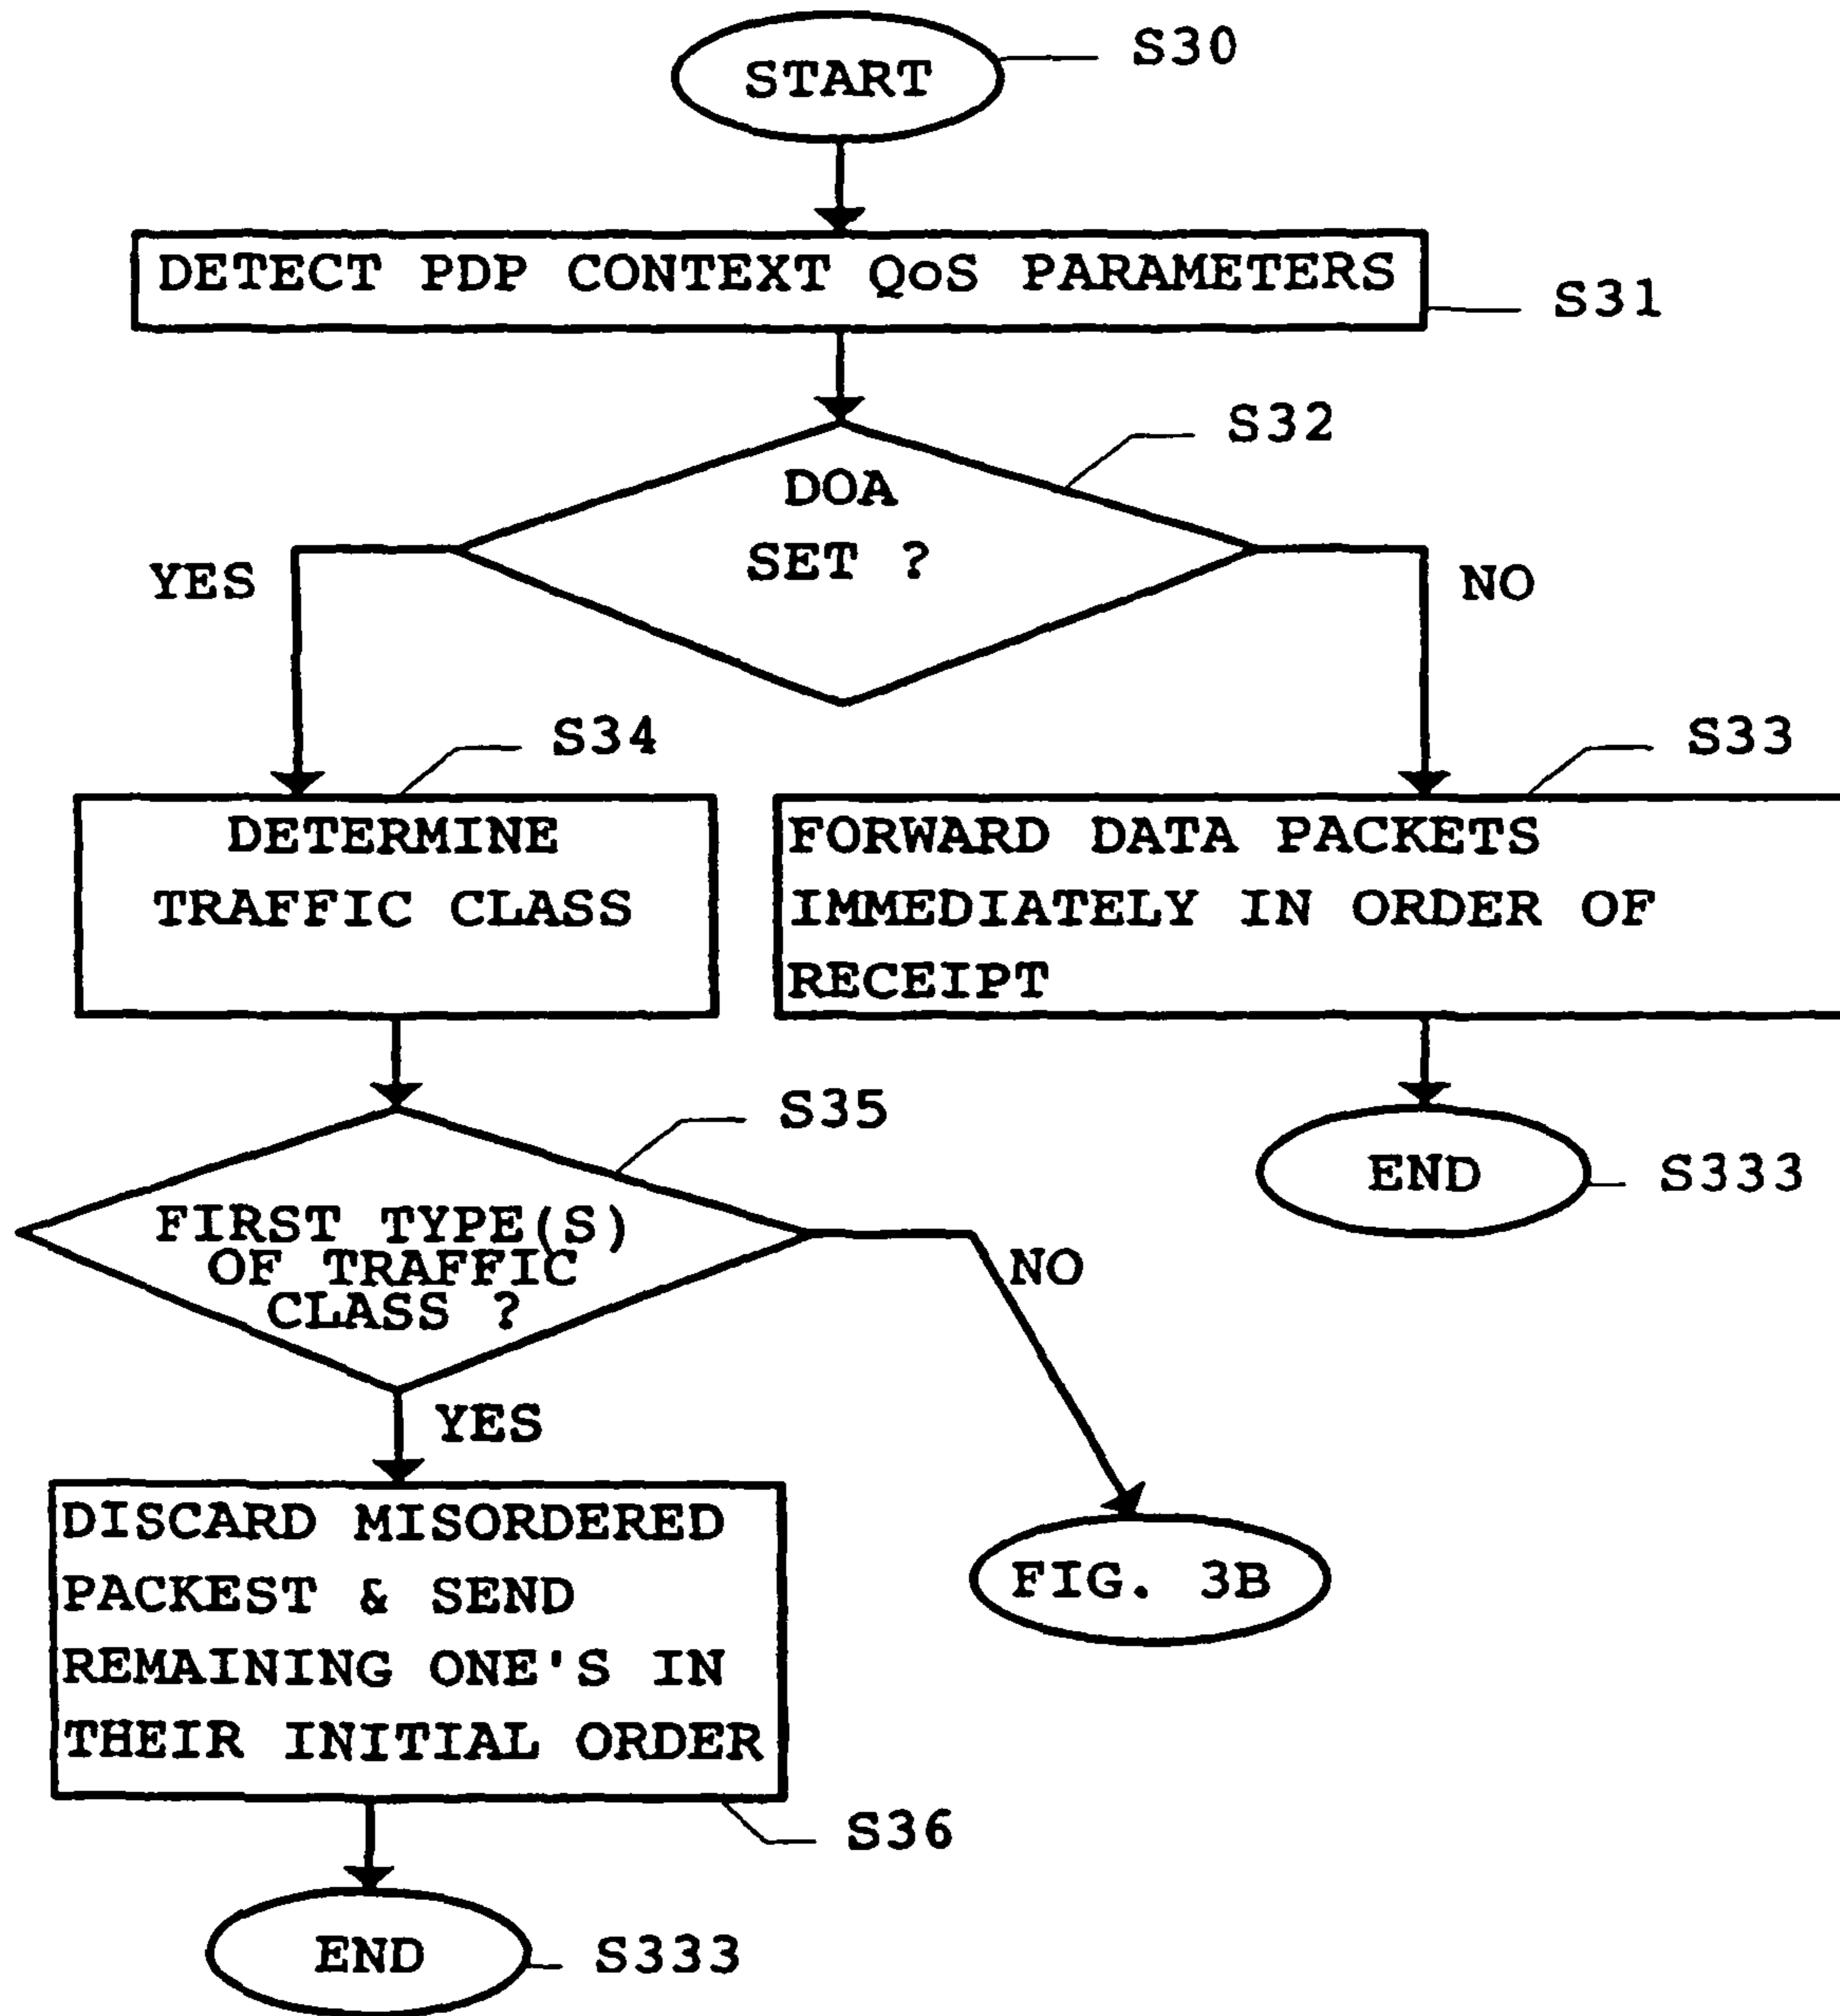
START
S30

DETECT PDP CONTEXT QoS PARAMETERS
S31

S32
DOA SET ?
YES
NO

S34
DETERMINE TRAFFIC CLASS

S33
FORWARD DATA PACKETS IMMEDIATELY IN ORDER OF RECEIPT

END
S333

S35
FIRST TYPE(S) OF TRAFFIC CLASS ?
NO
YES

DISCARD MISORDERED PACKEST & SEND REMAINING ONE'S IN THEIR INITIAL ORDER
S36

FIG. 3B

END
S333